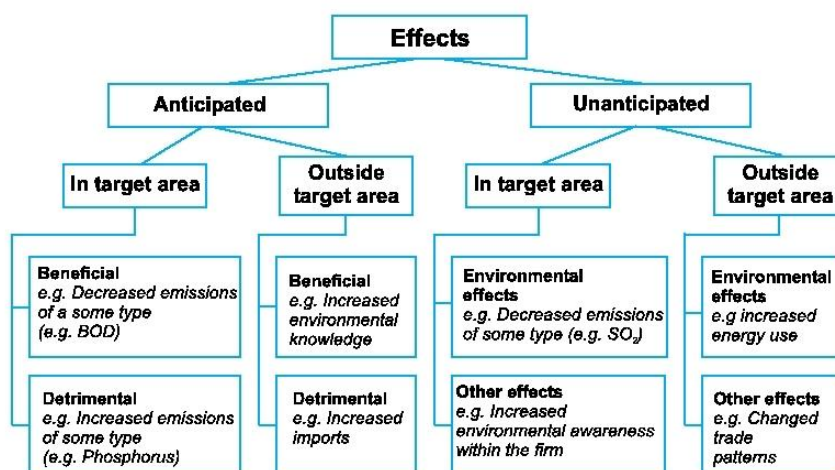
Effects

Anticipated

Unanticipated

In target area

Outside target area

In target area

Outside target area

Beneficial
e.g. Decreased emissions of a some type (e.g. BOD)

Detrimental
e.g. Increased emissions of some type (e.g. Phosphorus)

Beneficial
e.g. Increased environmental knowledge

Detrimental
e.g. Increased imports

Environmental effects
e.g. Decreased emissions of some type (e.g. $SO_2$)

Other effects
e.g. Increased environmental ewareness within the firm

Environmental effects
e.g increased energy use

Other effects
e.g. Changed trade patterns